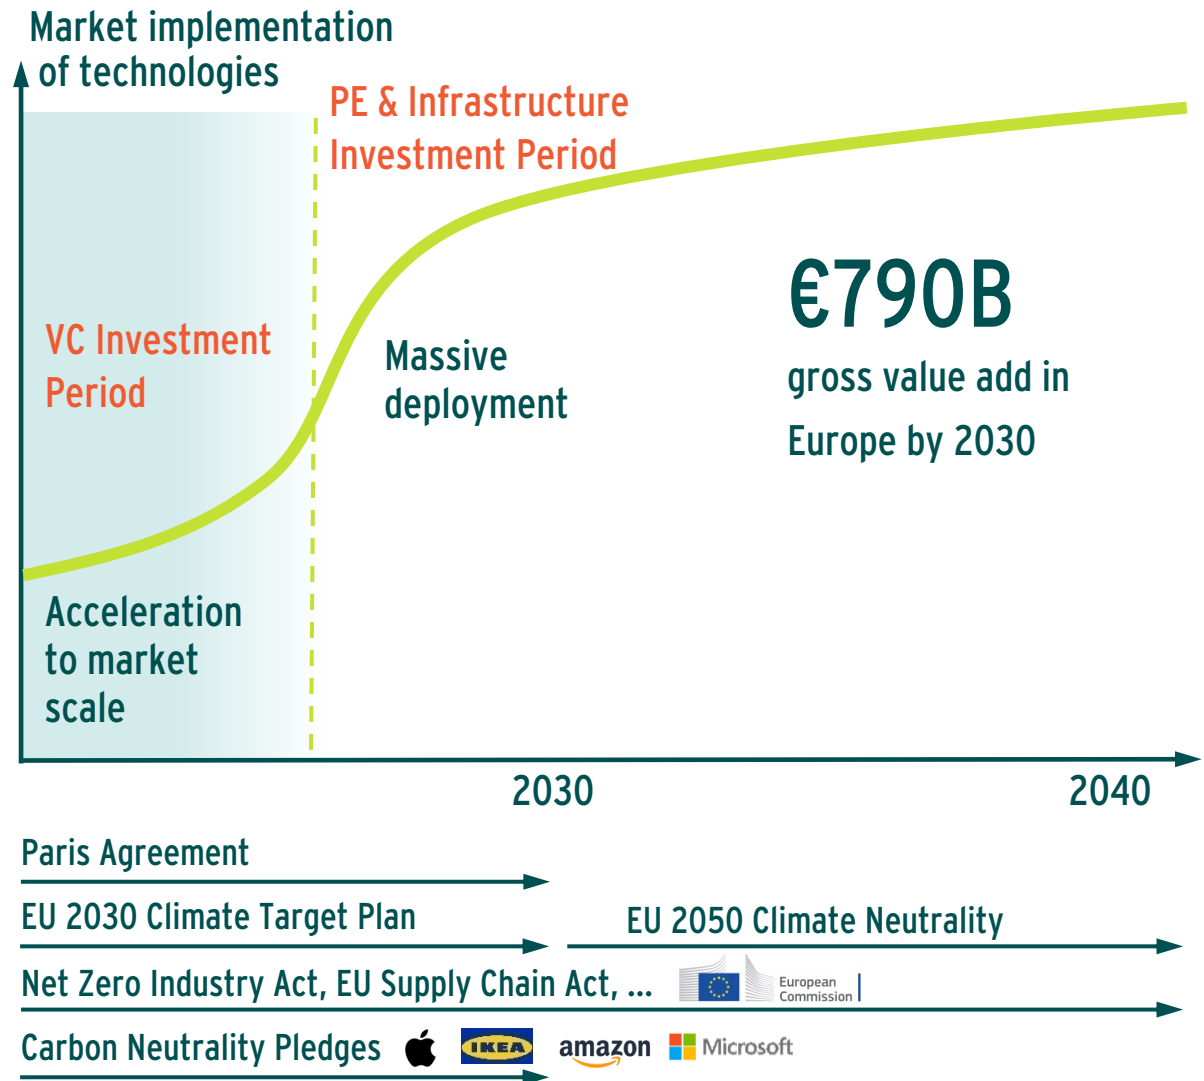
Market implementation of technologies

PE & Infrastructure Investment Period

VC Investment Period

Massive deployment

€790B
gross value add in Europe by 2030

Acceleration to market scale

2030

2040

Paris Agreement

EU 2030 Climate Target Plan

EU 2050 Climate Neutrality

Net Zero Industry Act, EU Supply Chain Act, ...

European Commission

Carbon Neutrality Pledges

IKEA

amazon

Microsoft